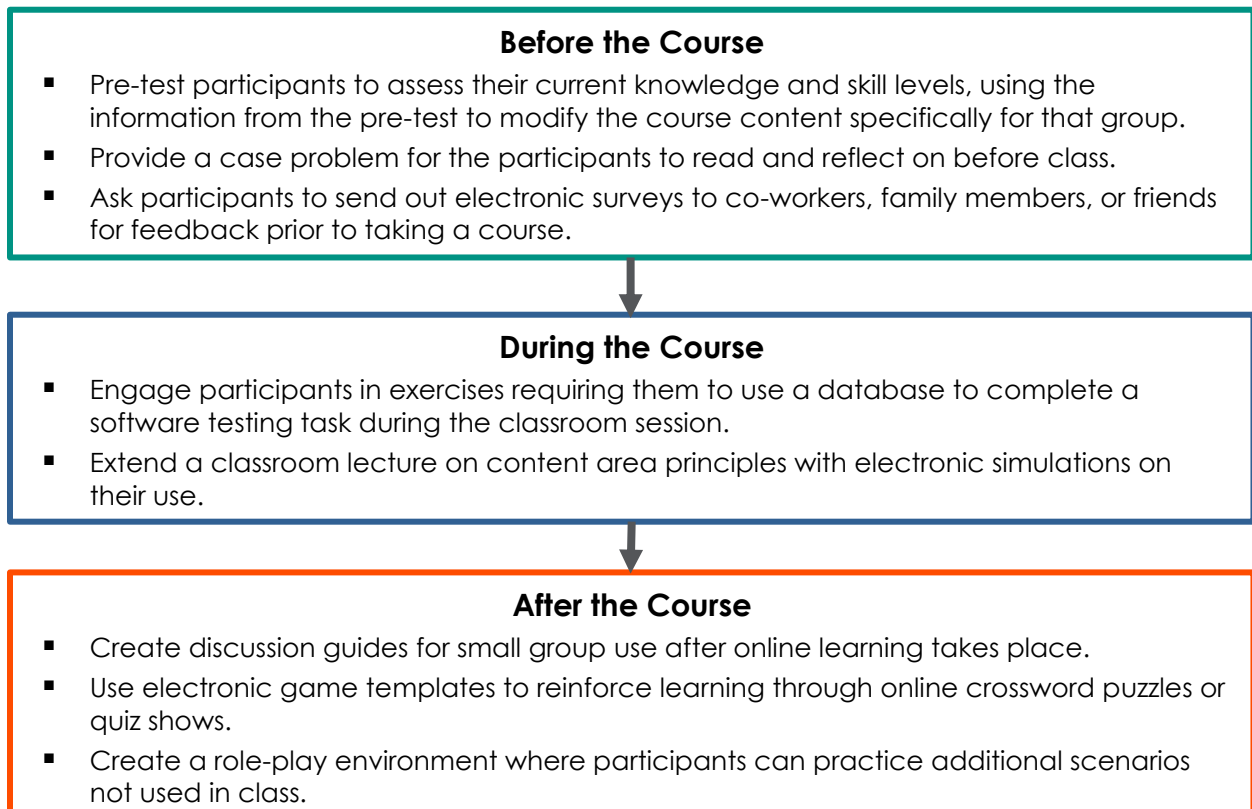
Before the Course

- Pre-test participants to assess their current knowledge and skill levels, using the information from the pre-test to modify the course content specifically for that group.
- Provide a case problem for the participants to read and reflect on before class.
- Ask participants to send out electronic surveys to co-workers, family members, or friends for feedback prior to taking a course.

During the Course

- Engage participants in exercises requiring them to use a database to complete a software testing task during the classroom session.
- Extend a classroom lecture on content area principles with electronic simulations on their use.

After the Course

- Create discussion guides for small group use after online learning takes place.
- Use electronic game templates to reinforce learning through online crossword puzzles or quiz shows.
- Create a role-play environment where participants can practice additional scenarios not used in class.